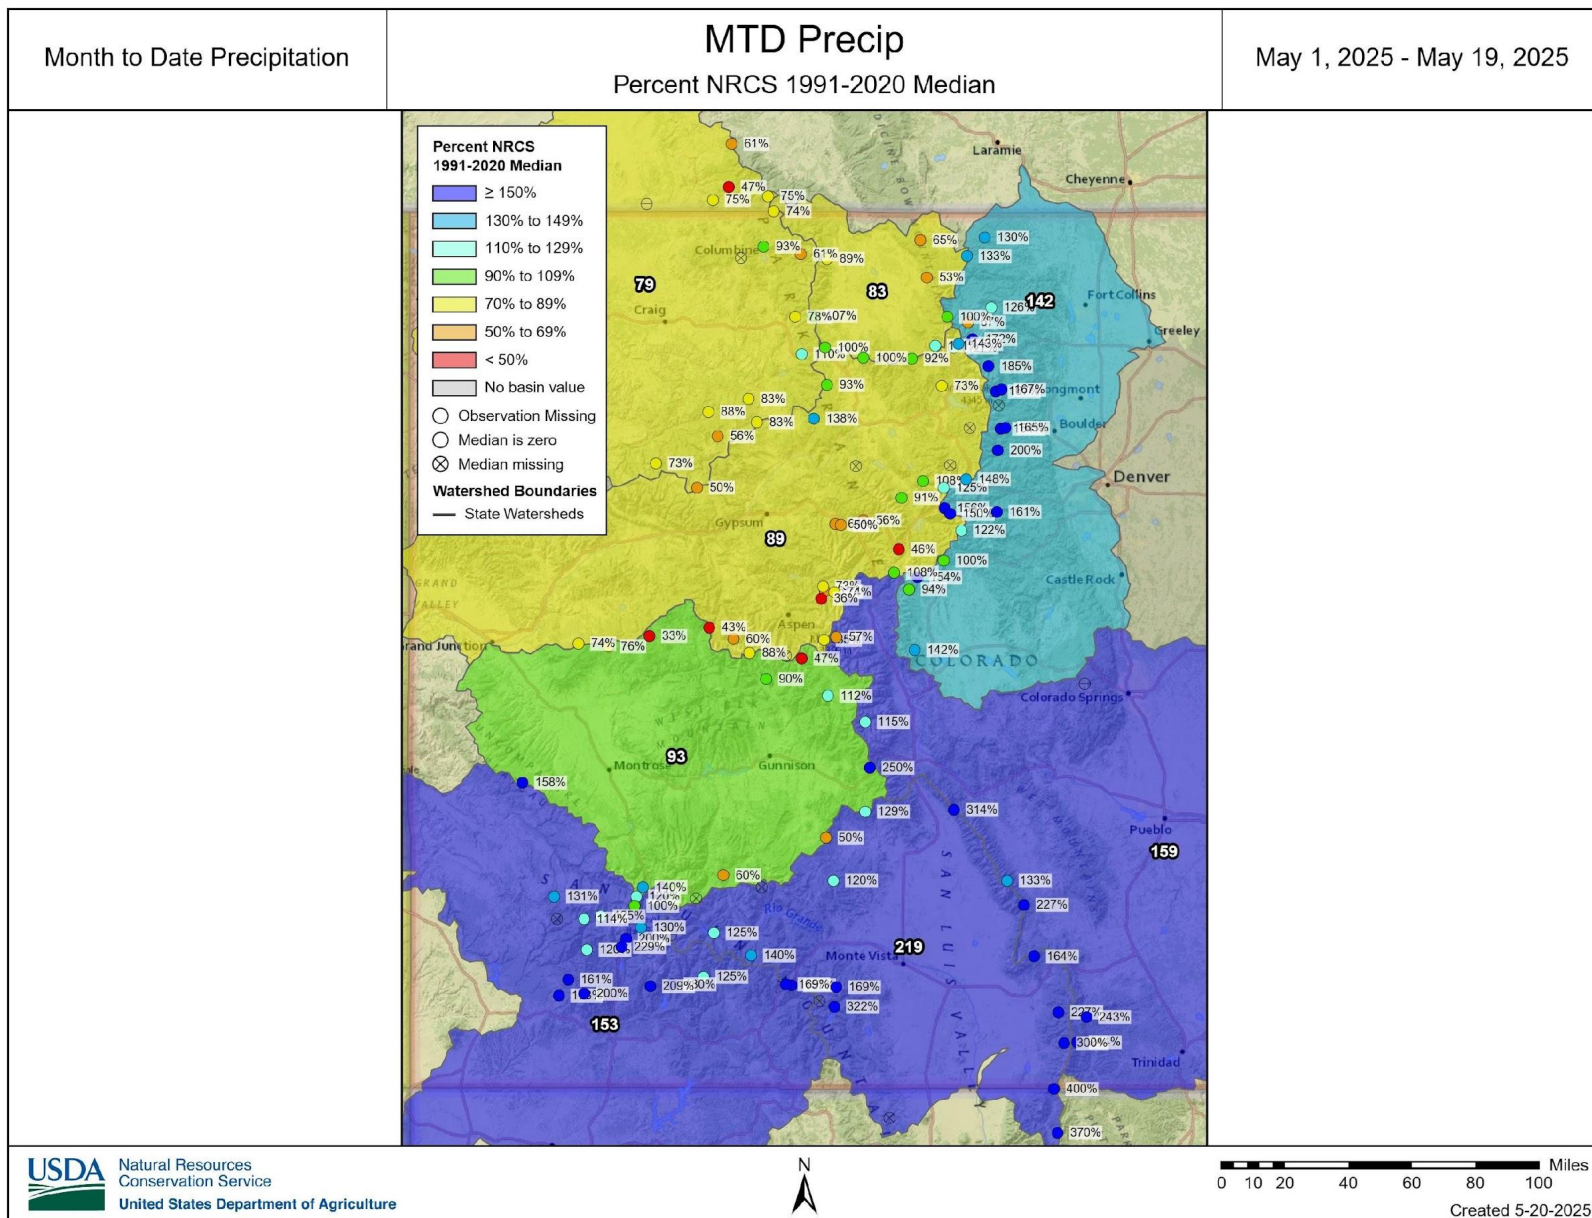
Month to Date Precipitation

MTD Precip
Percent NRCS 1991-2020 Median

May 1, 2025 - May 19, 2025

Percent NRCS 1991-2020 Median
≥ 150%
130% to 149%
110% to 129%
90% to 109%
70% to 89%
50% to 69%
< 50%
No basin value
Observation Missing
Median is zero
Median missing
Watershed Boundaries
State Watersheds

Laramie
Cheyenne
Fort Collins
Greeley
Longmont
Boulder
Denver
Castle Rock
Colorado Springs
Pueblo
Trinidad
Craig
Columbine
Gypsum
Aspen
Grand Junction
Montrose
Gunnison
Monte Vista
COLORADO
Rio Grande
SAN LUIS VALLEY

79
83
142
89
93
159
219
153

61%
47%
75%
75%
74%
93%
61%
89%
65%
130%
133%
53%
126%
78%
107%
100%
110%
100%
100%
92%
143%
185%
93%
73%
167%
83%
88%
83%
138%
56%
165%
200%
73%
50%
108%
91%
125%
148%
156%
150%
161%
650%
56%
122%
46%
100%
108%
54%
94%
73%
36%
43%
33%
74%
76%
60%
88%
57%
47%
142%
90%
112%
115%
250%
158%
129%
314%
50%
60%
140%
131%
100%
120%
133%
114%
227%
130%
200%
229%
125%
120%
140%
164%
125%
161%
209%
169%
169%
200%
322%
227%
243%
300%
400%
370%

USDA Natural Resources Conservation Service
United States Department of Agriculture

N

Miles
0 10 20 40 60 80 100
Created 5-20-2025